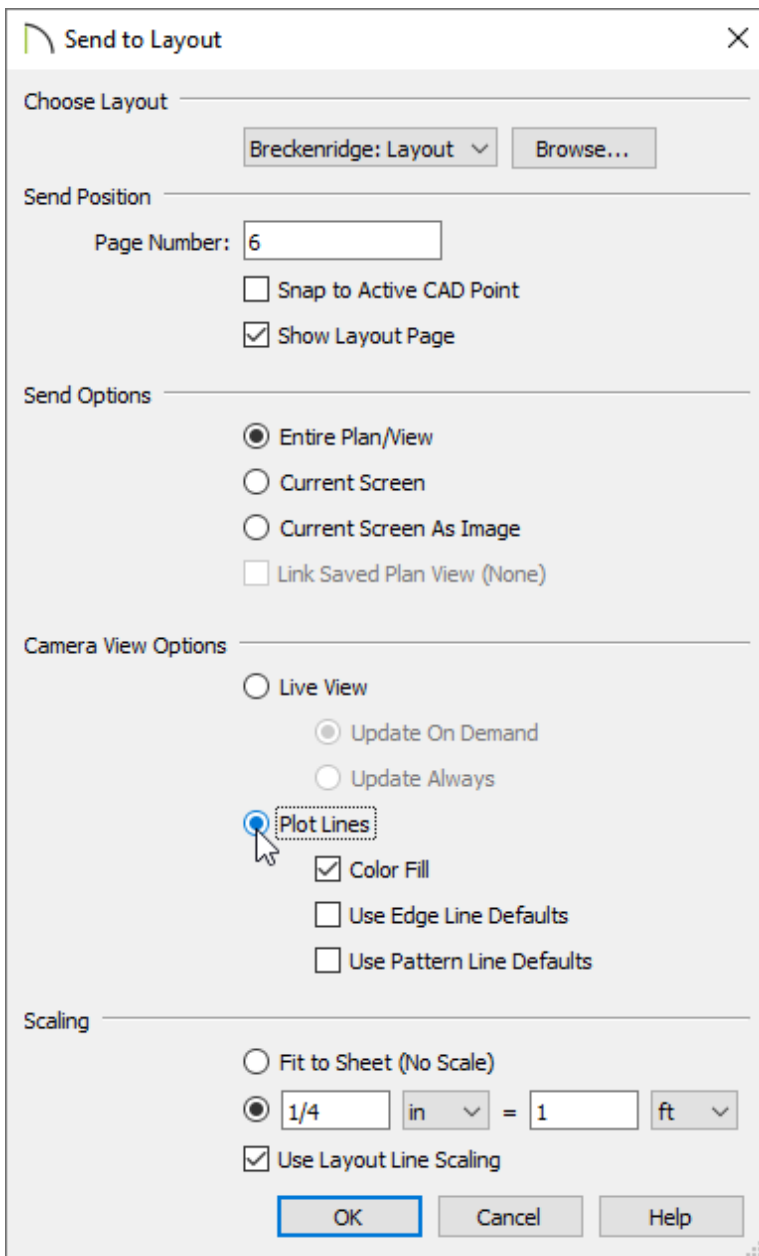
Send to Layout
×

Choose Layout

Breckenridge: Layout
Browse...

Send Position

Page Number: 6

Snap to Active CAD Point

Show Layout Page

Send Options

Entire Plan/View

Current Screen

Current Screen As Image

Link Saved Plan View (None)

Camera View Options

Live View

Update On Demand

Update Always

Plot Lines

Color Fill

Use Edge Line Defaults

Use Pattern Line Defaults

Scaling

Fit to Sheet (No Scale)

1/4 in = 1 ft

Use Layout Line Scaling

OK
Cancel
Help